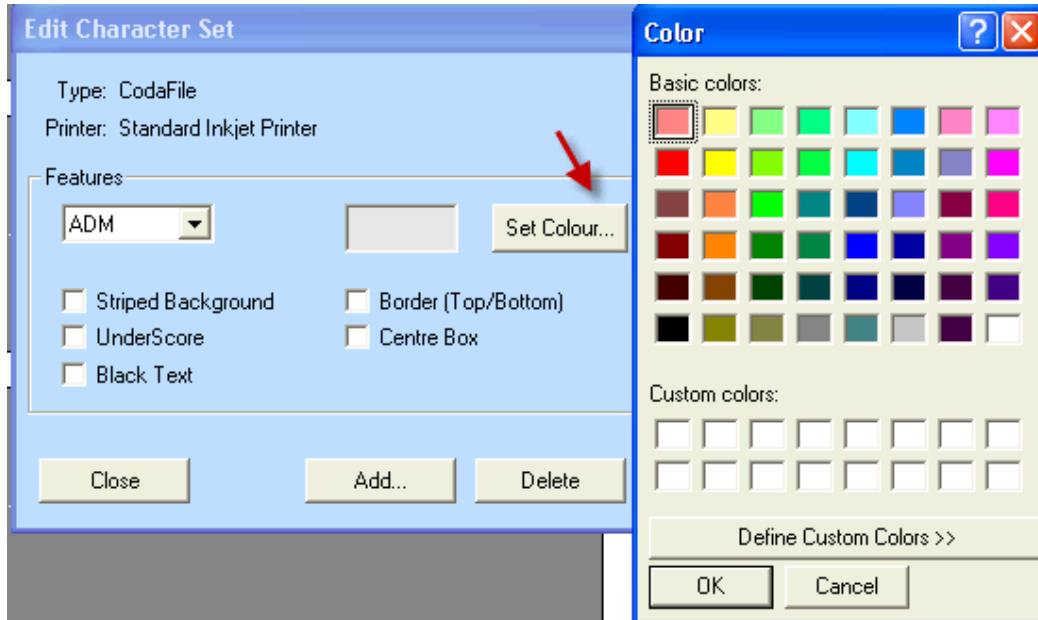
Edit Character Set

Type: CodaFile
Printer: Standard Inkjet Printer

Features

ADM

Set Colour...

Striped Background
UnderScore
Black Text

Border (Top/Bottom)
Centre Box

Close
Add...
Delete

Color

Basic colors:

Custom colors:

Define Custom Colors >>

OK
Cancel